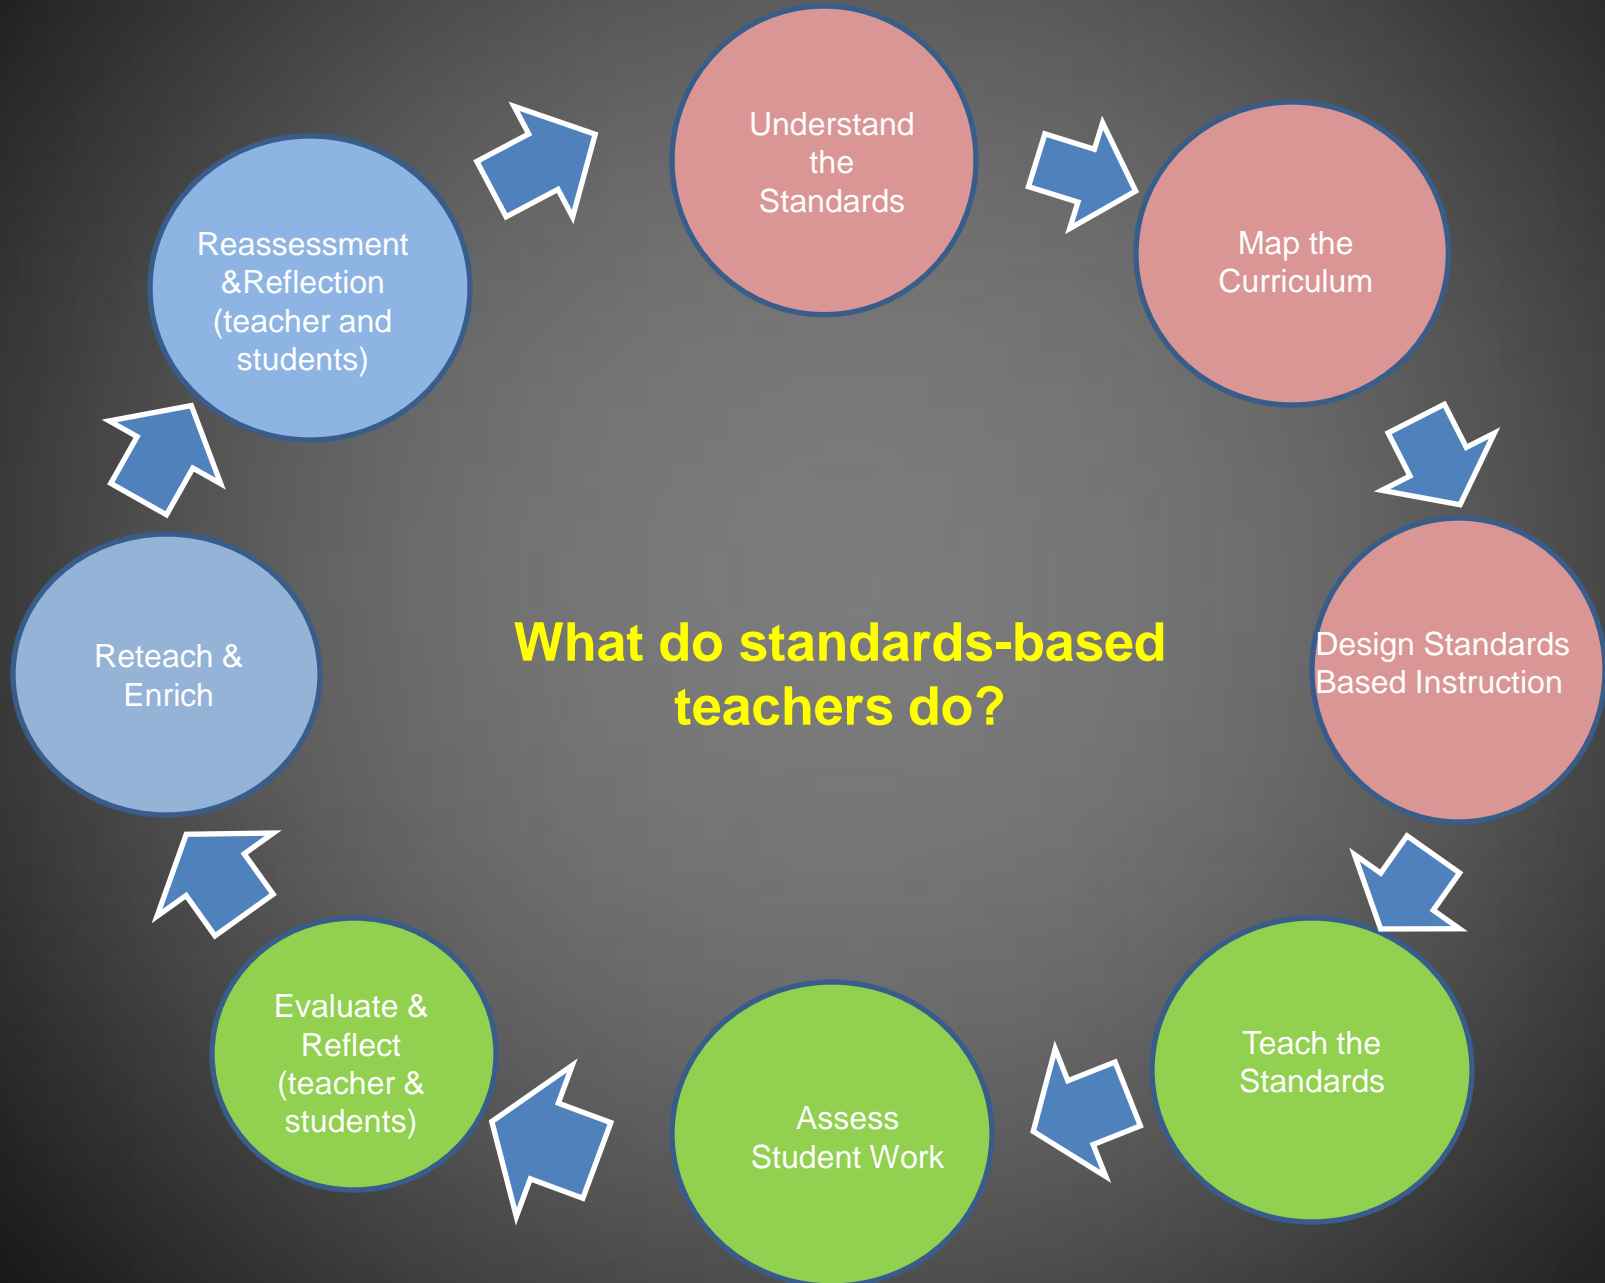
Understand the Standards

Map the Curriculum

Design Standards Based Instruction

Teach the Standards

Assess Student Work

Evaluate & Reflect (teacher & students)

Reteach & Enrich

Reassessment &Reflection (teacher and students)

What do standards-based teachers do?